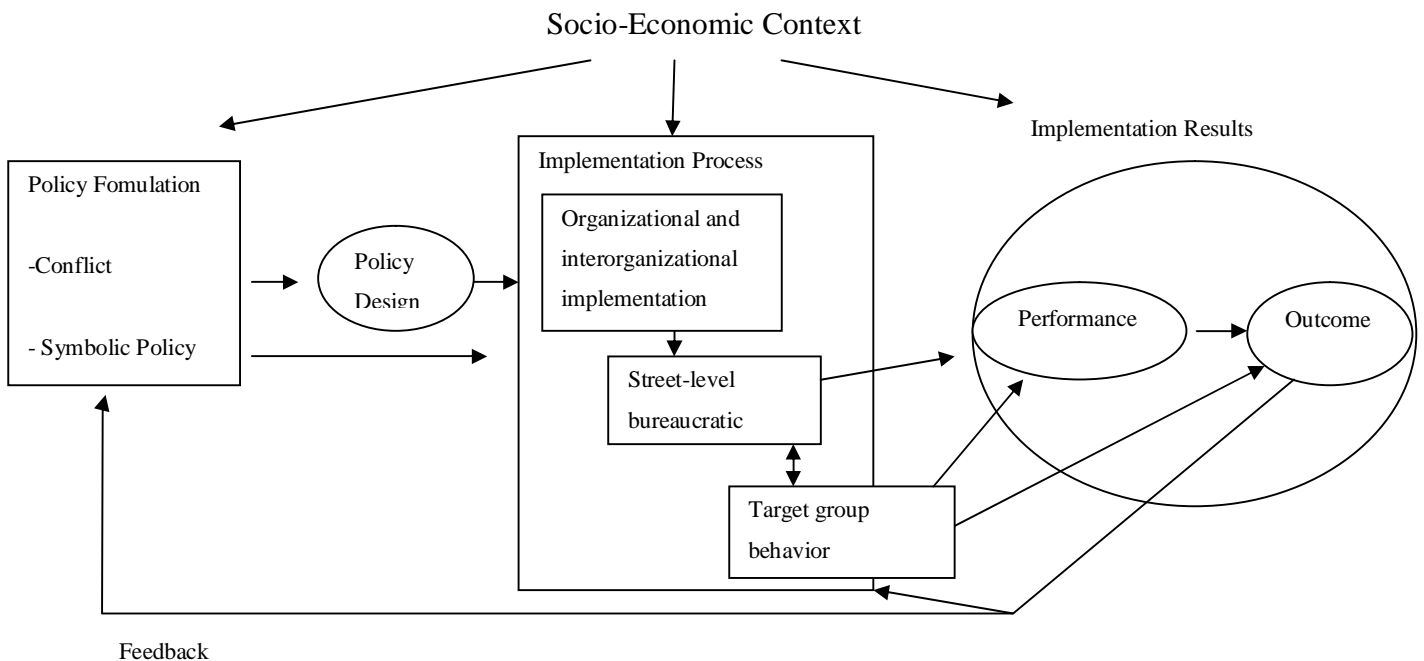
Socio-Economic Context

Implementation Results

Policy Fomulation

-Conflict

- Symbolic Policy

Policy Design

Implementation Process

Organizational and interorganizational implementation

Street-level bureaucratic

Target group behavior

Performance

Outcome

Feedback